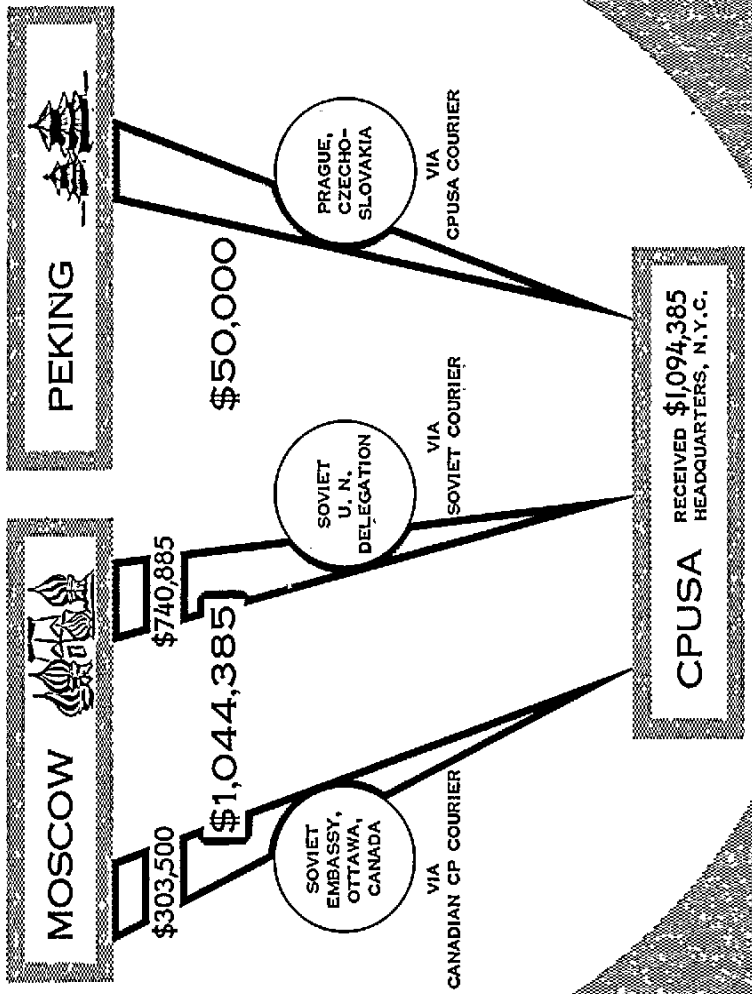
MOSCOW

PEKING

$303,500

$1,044,385

$740,885

$50,000

SOVIET EMBASSY, OTTAWA, CANADA

VIA CANADIAN CP COURIER

SOVIET U. N. DELEGATION

VIA SOVIET COURIER

PRAGUE, CZECHOSLOVAKIA

VIA CPUSA COURIER

CPUSA

RECEIVED $1,094,385 HEADQUARTERS, N.Y.C.